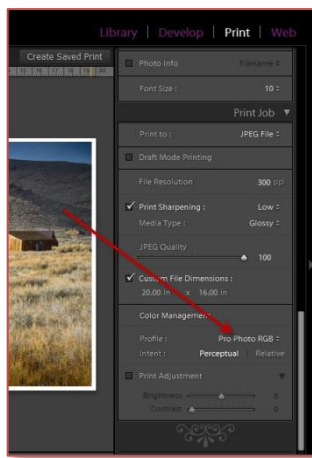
Library | Develop | Print | Web

Create Saved Print

Photo Info Filename ÷

Font Size : 10 ÷

Print Job ▼

Print to : JPEG File ÷

Draft Mode Printing

File Resolution 300 ppi

✓ Print Sharpening : Low ÷

Media Type : Glossy ÷

JPEG Quality

100

✓ Custom File Dimensions :

20.00 in × 16.00 in

Color Management

Profile : Pro Photo RGB ÷

Intent : Perceptual | Relative

Print Adjustment

Brightness 0

Contrast 0